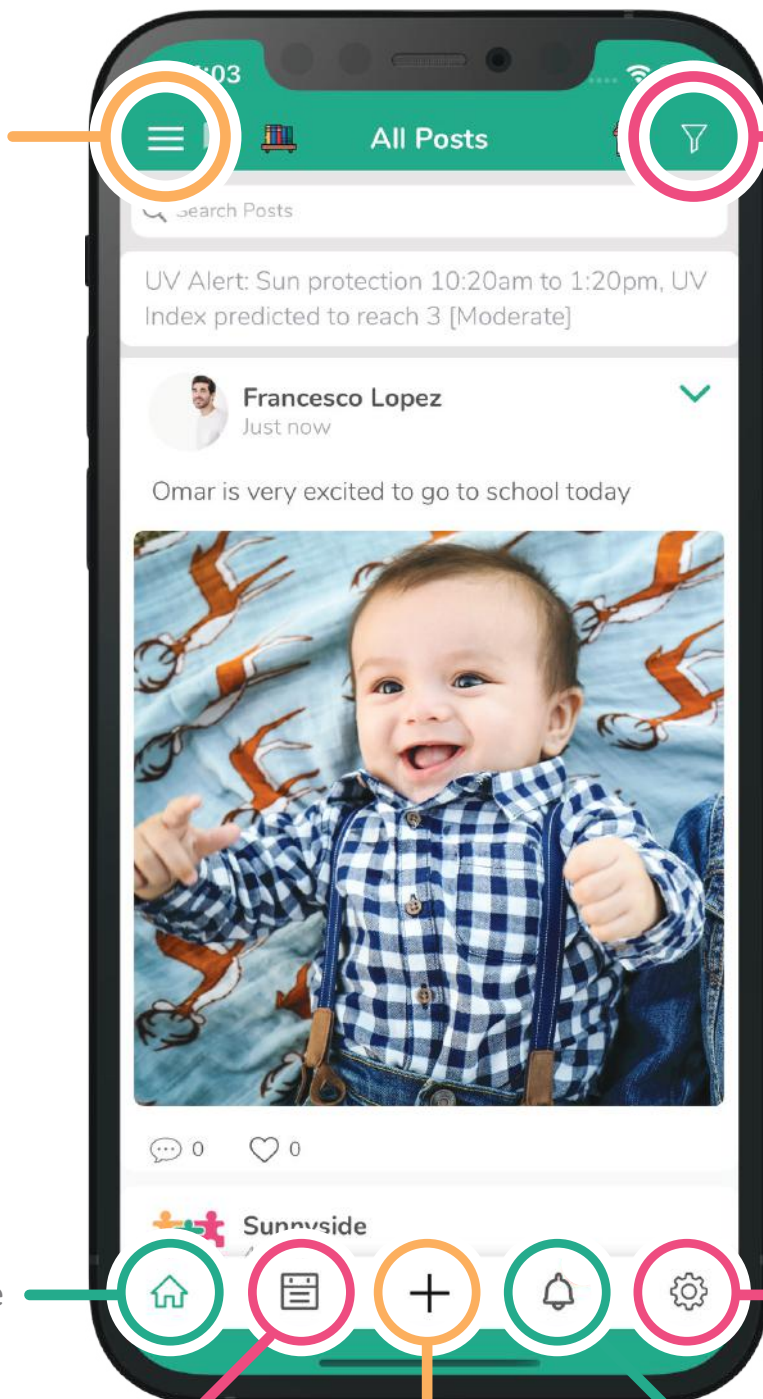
:03

All Posts

Search Posts

UV Alert: Sun protection 10:20am to 1:20pm, UV Index predicted to reach 3 [Moderate]

Francesco Lopez
Just now

Omar is very excited to go to school today

0 0

Sunnyside

e